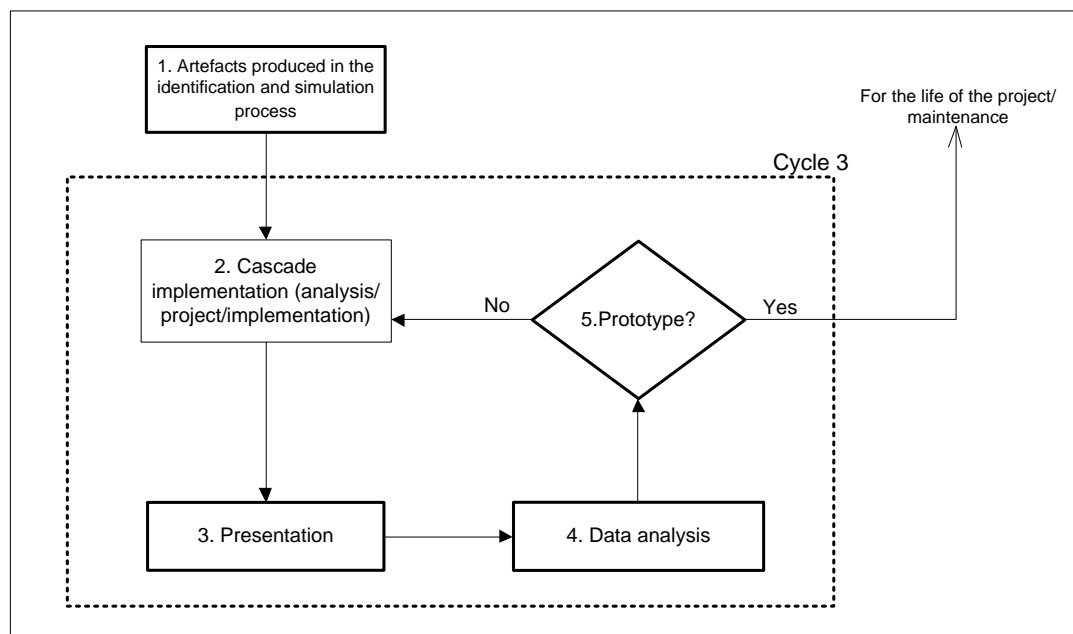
1. Artefacts produced in the identification and simulation process

For the life of the project/ maintenance

Cycle 3

2. Cascade implementation (analysis/ project/implementation)

No

5.Prototype?

Yes

3. Presentation

4. Data analysis